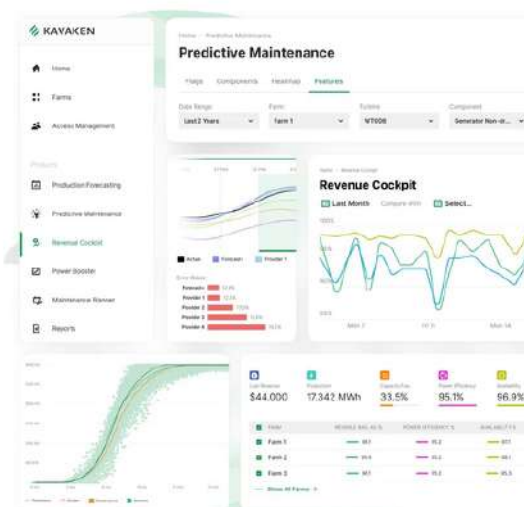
KAYAKEN

Home
Farms
Access Management

Products
Production Forecasting
Predictive Maintenance
Revenue Cockpit
Power Booster
Maintenance Planner
Reports

Home > Predictive Maintenance
Predictive Maintenance

Flags Components Heatmap Features

Date Range Farm Turbine Component
Last 2 Years Farm 1 WT008 Generator Non-dr...

Actual Forecast Provider 1

Error Values
Forecast 12.1%
Provider 1 12.1%
Provider 2 15.0%
Provider 3 9.8%
Provider 4 16.1%

Revenue Cockpit
Last Month Compare with Select...

Mon 7 Fri 11 Mon 14

$44.000 17.342 MWh 33.5% 95.1% 96.9

Farm 1
Farm 2
Farm 3

Show All Farms >